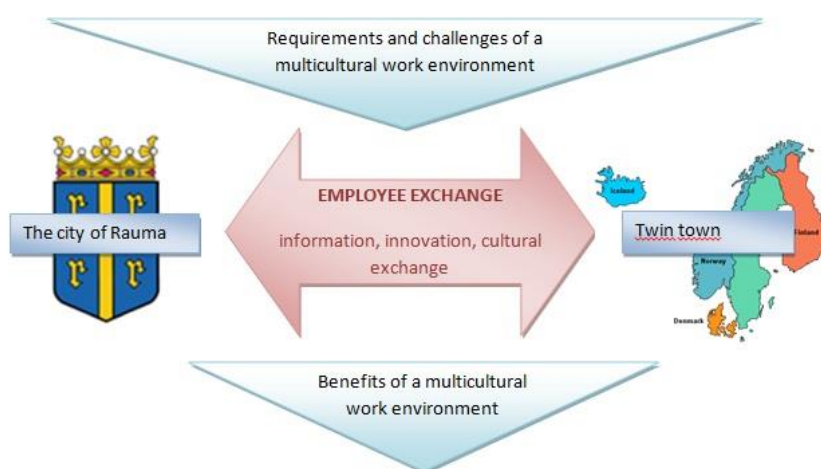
Requirements and challenges of a multicultural work environment

The city of Rauma

EMPLOYEE EXCHANGE

information, innovation, cultural exchange

Iceland

Twin town

Finland

Norway

Denmark

Benefits of a multicultural work environment